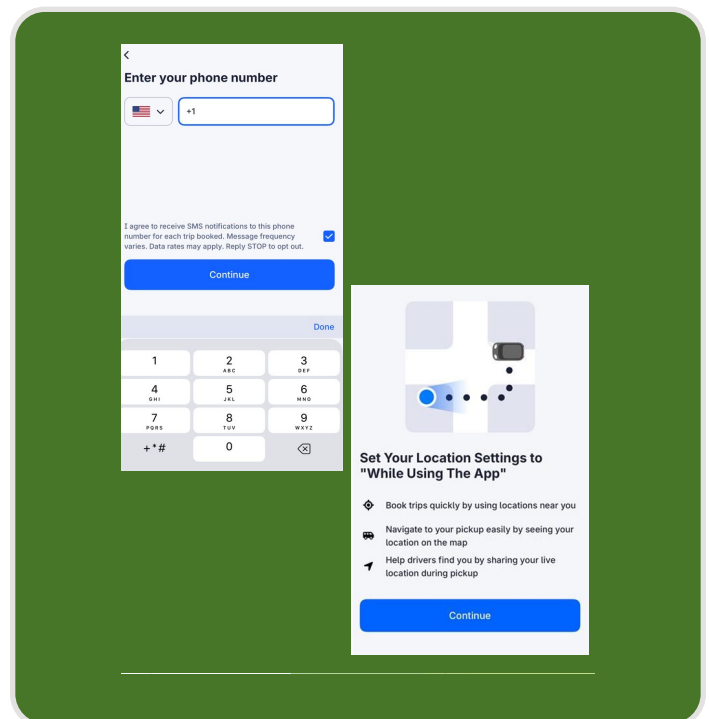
<

Enter your phone number

+1

I agree to receive SMS notifications to this phone number for each trip booked. Message frequency varies. Data rates may apply. Reply STOP to opt out.

Continue

Done

| 1 | 2 ABC | 3 DEF |
|---|---|---|
| 4 GHI | 5 JKL | 6 MNO |
| 7 PQRS | 8 TUV | 9 WXYZ |
| + * # | 0 | |

Set Your Location Settings to "While Using The App"

Book trips quickly by using locations near you

Navigate to your pickup easily by seeing your location on the map

Help drivers find you by sharing your live location during pickup

Continue